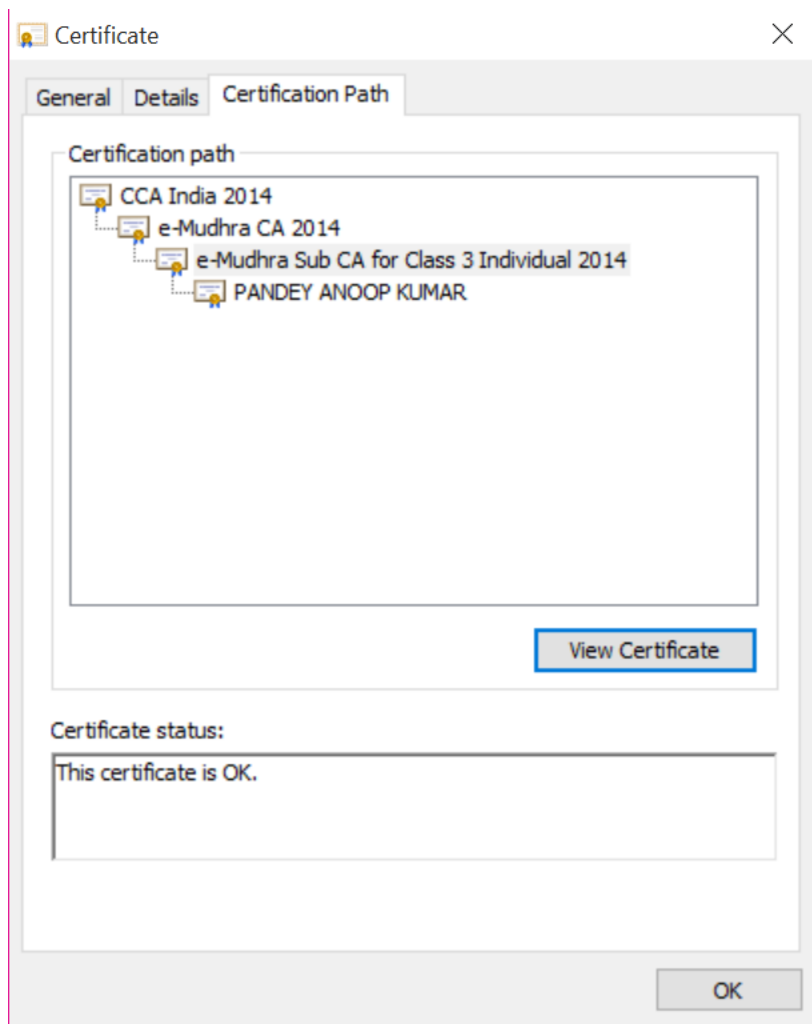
Certificate

General Details Certification Path

Certification path

CCA India 2014
e-Mudhra CA 2014
e-Mudhra Sub CA for Class 3 Individual 2014
PANDEY ANOOP KUMAR

View Certificate

Certificate status:

This certificate is OK.

OK